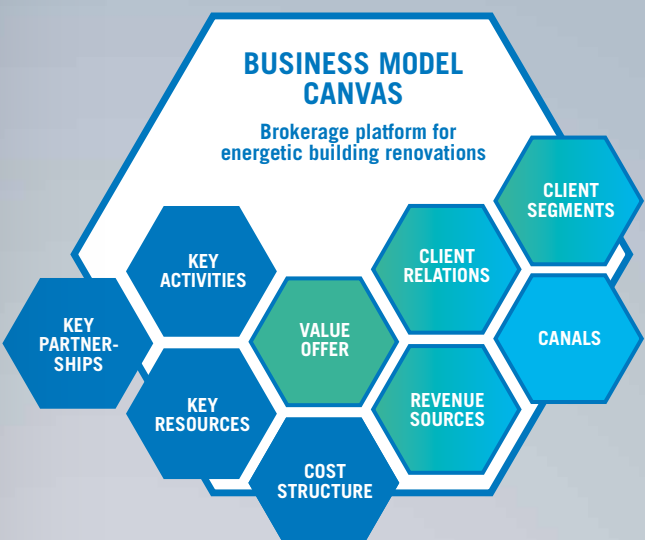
BUSINESS MODEL CANVAS

Brokerage platform for energetic building renovations

CLIENT SEGMENTS

KEY ACTIVITIES

CLIENT RELATIONS

KEY PARTNER-SHIPS

VALUE OFFER

CANALS

KEY RESOURCES

REVENUE SOURCES

COST STRUCTURE